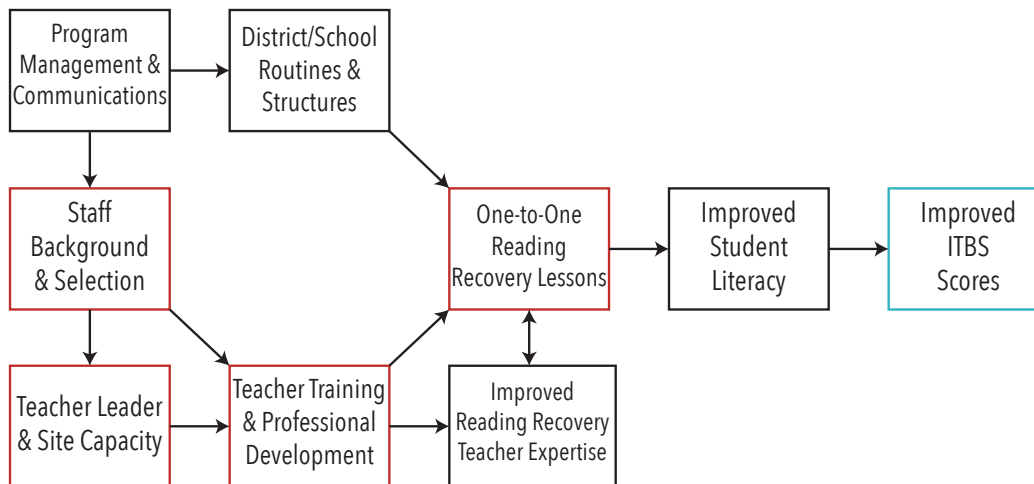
Program Management & Communications

District/School Routines & Structures

Staff Background & Selection

One-to-One Reading Recovery Lessons

Improved Student Literacy

Improved ITBS Scores

Teacher Leader & Site Capacity

Teacher Training & Professional Development

Improved Reading Recovery Teacher Expertise